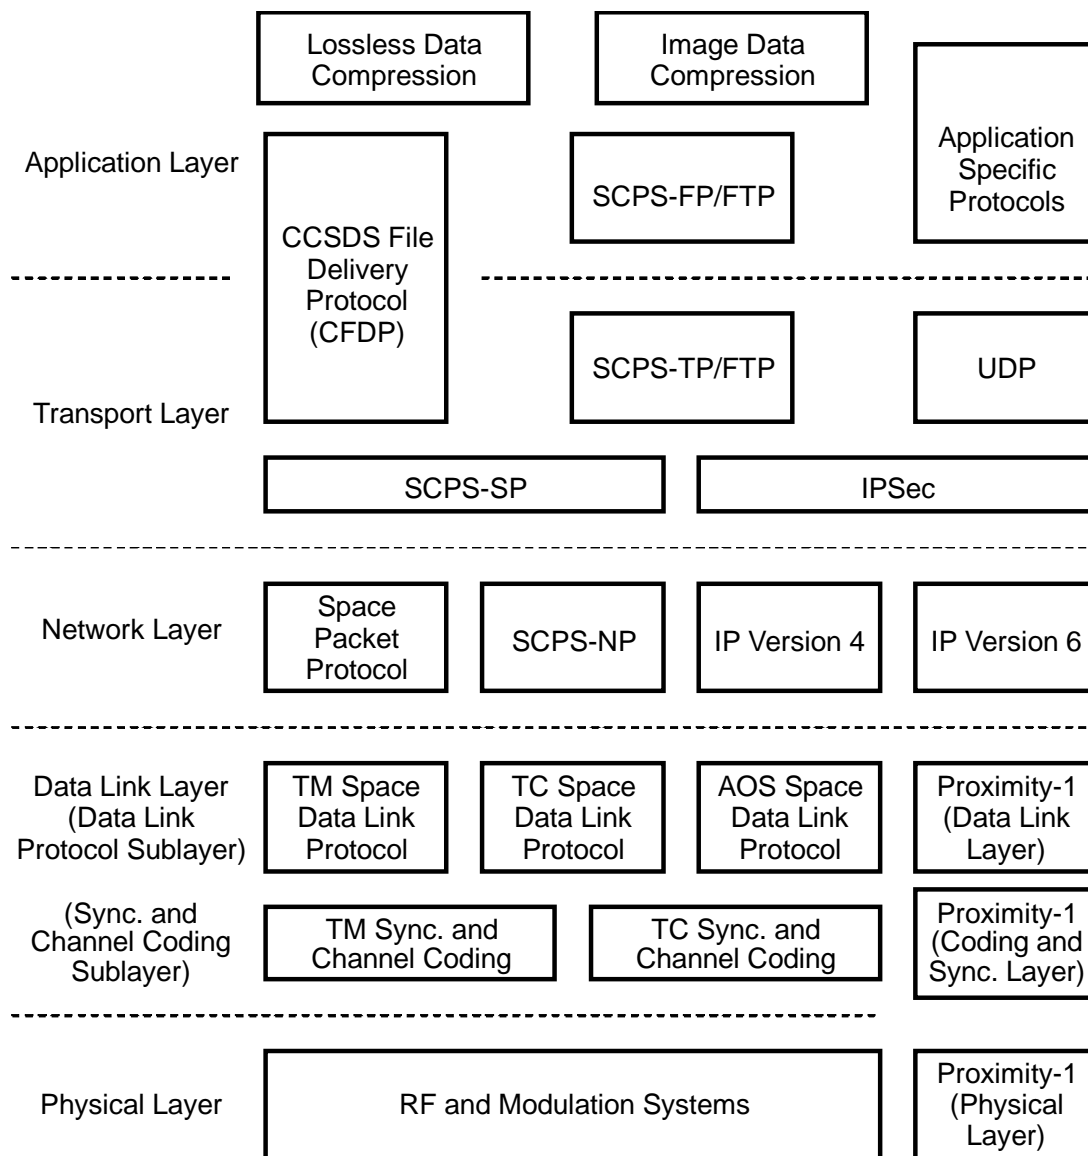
Lossless Data Compression

Image Data Compression

Application Layer

CCSDS File Delivery Protocol (CFDP)

SCPS-FP/FTP

Application Specific Protocols

Transport Layer

SCPS-TP/FTP

UDP

SCPS-SP

IPSec

Network Layer

Space Packet Protocol

SCPS-NP

IP Version 4

IP Version 6

Data Link Layer (Data Link Protocol Sublayer)

TM Space Data Link Protocol

TC Space Data Link Protocol

AOS Space Data Link Protocol

Proximity-1 (Data Link Layer)

(Sync. and Channel Coding Sublayer)

TM Sync. and Channel Coding

TC Sync. and Channel Coding

Proximity-1 (Coding and Sync. Layer)

Physical Layer

RF and Modulation Systems

Proximity-1 (Physical Layer)